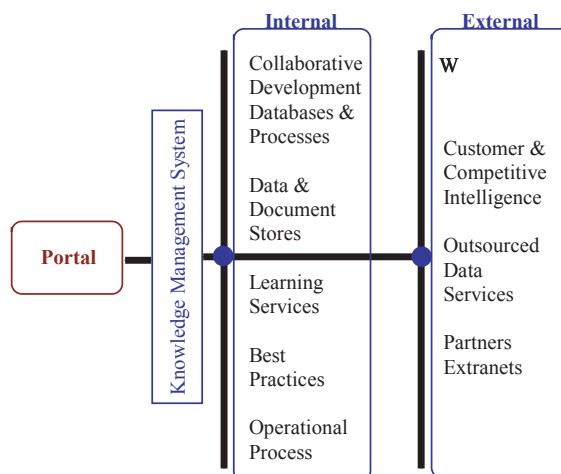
Internal

External

Portal

Knowledge Management System

Collaborative Development Databases & Processes

Data & Document Stores

Learning Services

Best Practices

Operational Process

W

Customer & Competitive Intelligence

Outsourced Data Services

Partners Extranets